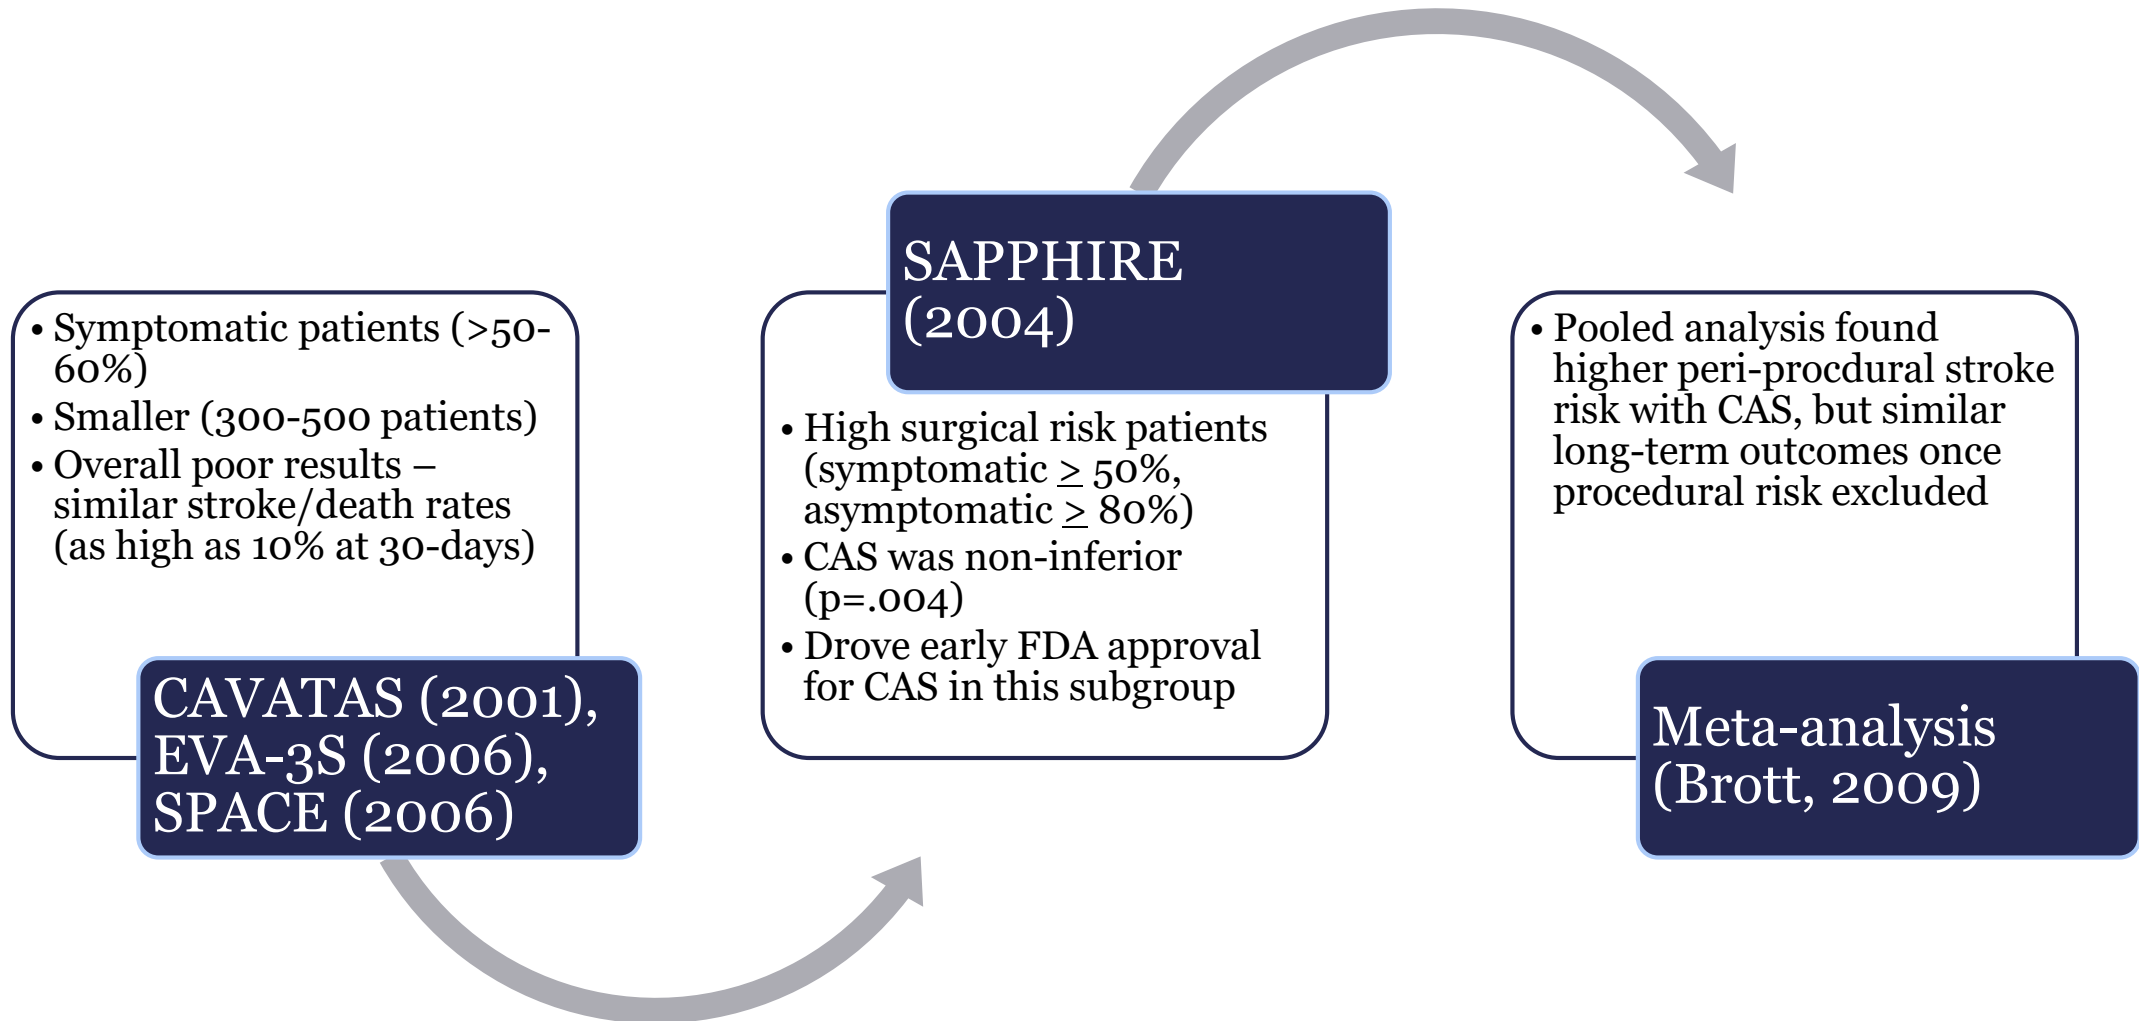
• Symptomatic patients (>50-60%)
• Smaller (300-500 patients)
• Overall poor results – similar stroke/death rates (as high as 10% at 30-days)

CAVATAS (2001), EVA-3S (2006), SPACE (2006)

SAPPHIRE (2004)

• High surgical risk patients (symptomatic $\geq$ 50%, asymptomatic $\geq$ 80%)
• CAS was non-inferior (p=.004)
• Drove early FDA approval for CAS in this subgroup

• Pooled analysis found higher peri-procdural stroke risk with CAS, but similar long-term outcomes once procedural risk excluded

Meta-analysis (Brott, 2009)